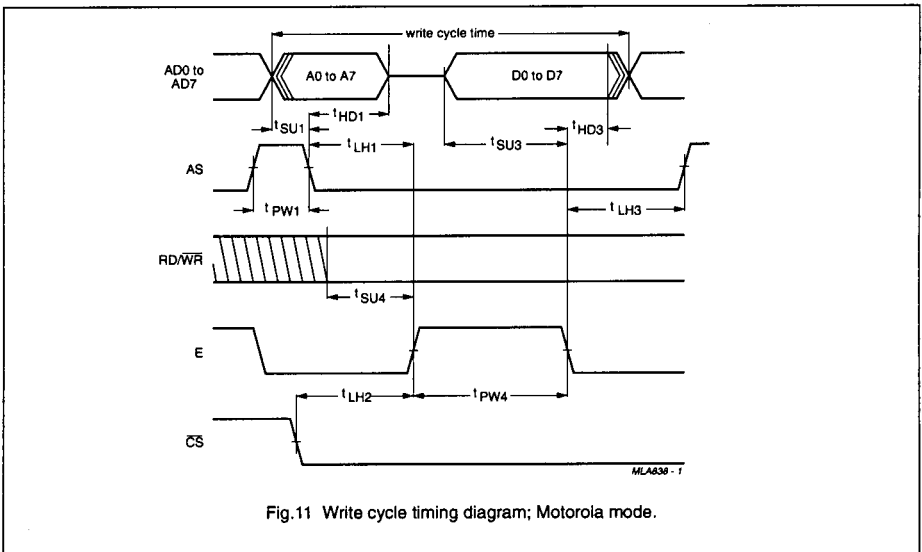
write cycle time

AD0 to AD7

A0 to A7

D0 to D7

$t_{SU1}$

$t_{HD1}$

$t_{LH1}$

$t_{SU3}$

$t_{HD3}$

AS

$t_{PW1}$

$t_{LH3}$

RD/$\overline{WR}$

$t_{SU4}$

E

$t_{LH2}$

$t_{PW4}$

$\overline{CS}$

MLA638 - 1

Fig.11 Write cycle timing diagram; Motorola mode.